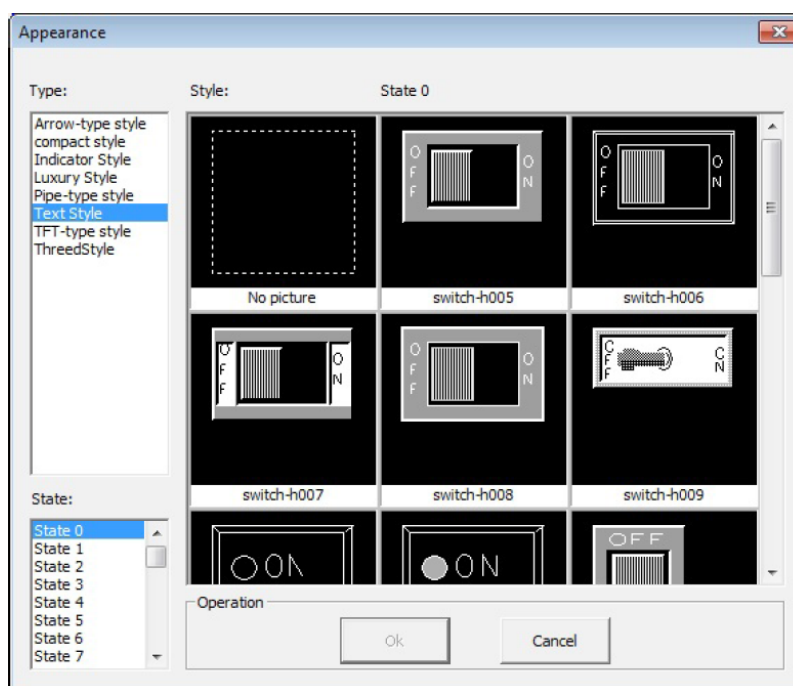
Appearance

Type:

Arrow-type style
compact style
Indicator Style
Luxury Style
Pipe-type style
Text Style
TFT-type style
ThreedStyle

Style:

State 0

No picture

O F F O N

switch-h005

O F F O N

switch-h006

O F F O N

switch-h007

O F F O N

switch-h008

O F F O N

switch-h009

ON

ON

OFF

State:

State 0
State 1
State 2
State 3
State 4
State 5
State 6
State 7

Operation

Ok

Cancel